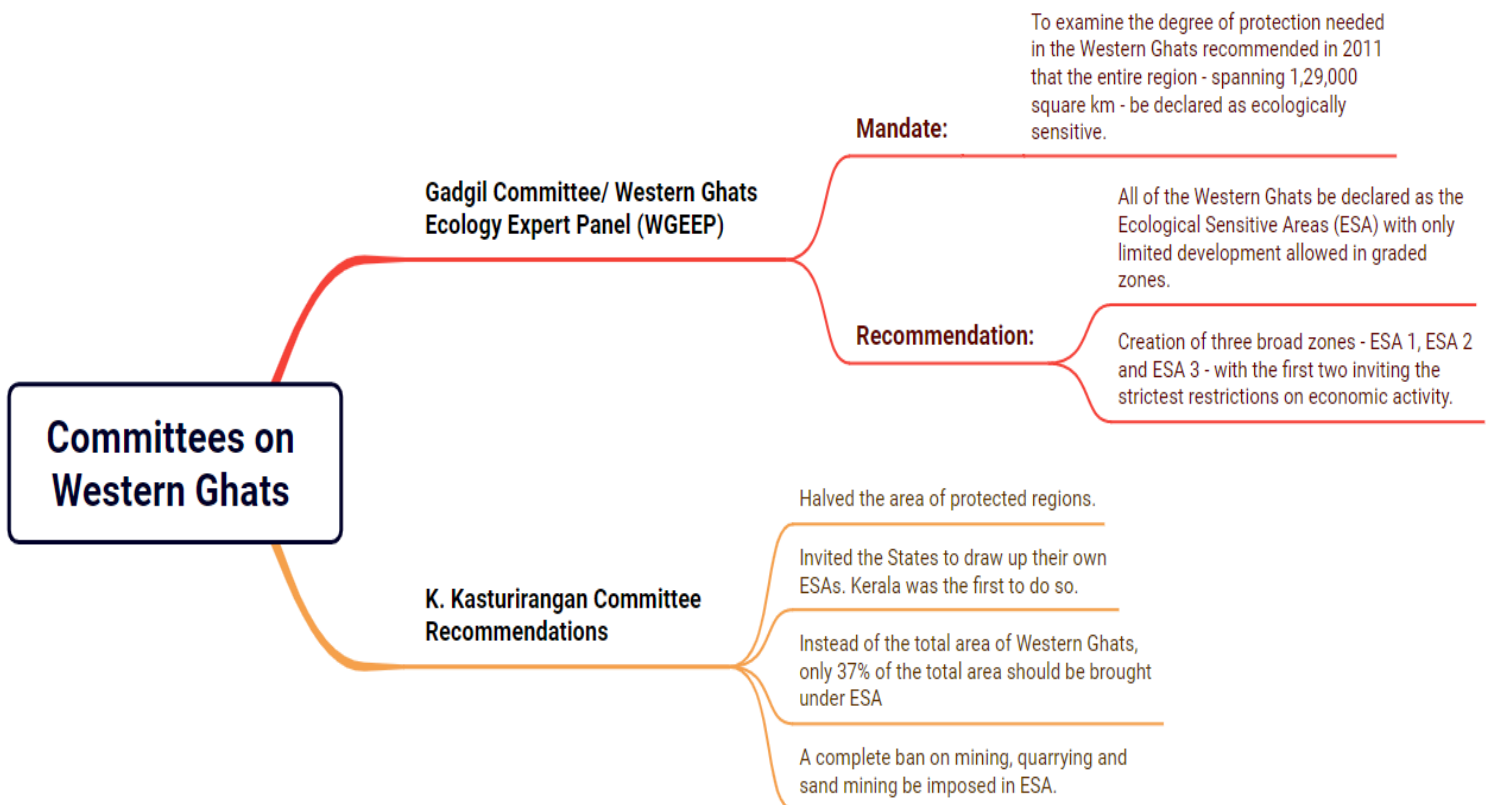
Committees on Western Ghats

Gadgil Committee/ Western Ghats Ecology Expert Panel (WGEEP)

Mandate:

To examine the degree of protection needed in the Western Ghats recommended in 2011 that the entire region - spanning 1,29,000 square km - be declared as ecologically sensitive.

Recommendation:

All of the Western Ghats be declared as the Ecological Sensitive Areas (ESA) with only limited development allowed in graded zones.

Creation of three broad zones - ESA 1, ESA 2 and ESA 3 - with the first two inviting the strictest restrictions on economic activity.

K. Kasturirangan Committee Recommendations

Halved the area of protected regions.

Invited the States to draw up their own ESAs. Kerala was the first to do so.

Instead of the total area of Western Ghats, only 37% of the total area should be brought under ESA

A complete ban on mining, quarrying and sand mining be imposed in ESA.